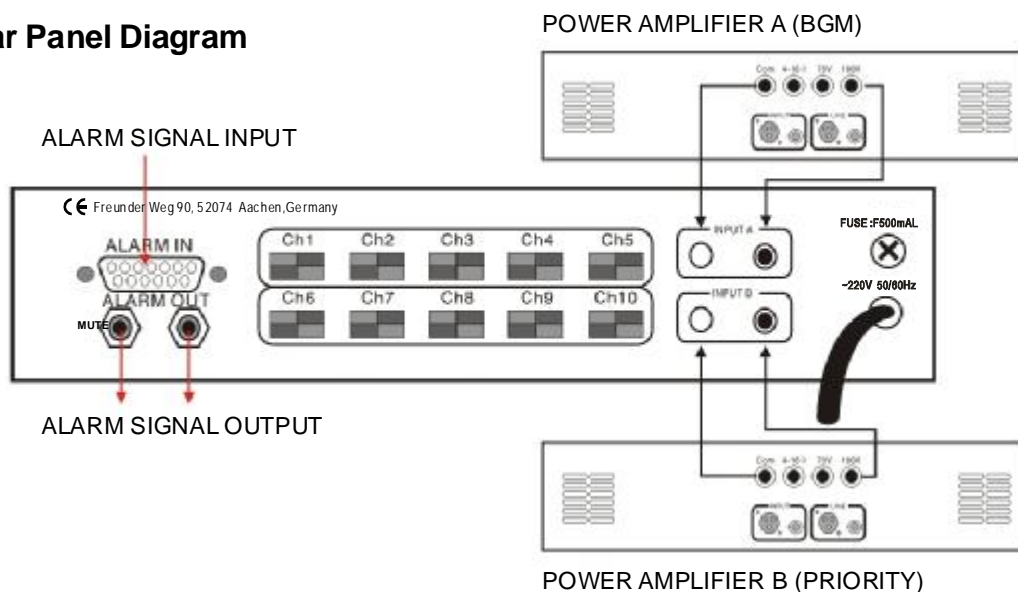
ar Panel Diagram

POWER AMPLIFIER A (BGM)

Com 4-16 70V 100V

ALARM SIGNAL INPUT

CE Freunder Weg 90, 52074 Aachen,Germany

ALARM IN

ALARM OUT

MUTE

Ch1 Ch2 Ch3 Ch4 Ch5

Ch6 Ch7 Ch8 Ch9 Ch10

INPUT A

INPUT B

FUSE :F500mAL

~220V 50/60Hz

ALARM SIGNAL OUTPUT

Com 4-16 70V 100V

POWER AMPLIFIER B (PRIORITY)